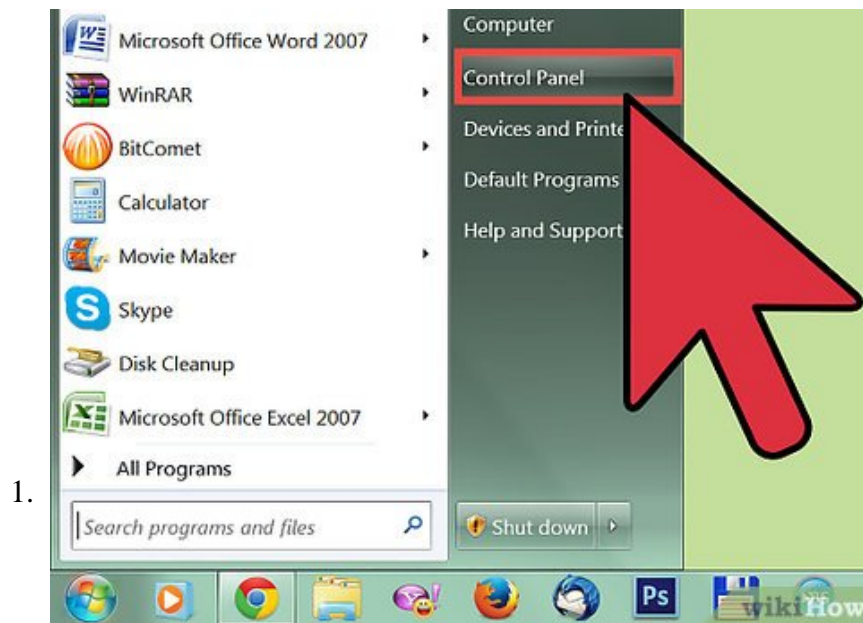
1.

Microsoft Office Word 2007
WinRAR
BitComet
Calculator
Movie Maker
Skype
Disk Cleanup
Microsoft Office Excel 2007
All Programs
Search programs and files

Computer
Control Panel
Devices and Printe
Default Programs
Help and Support
Shut down

Ps
wikiHow